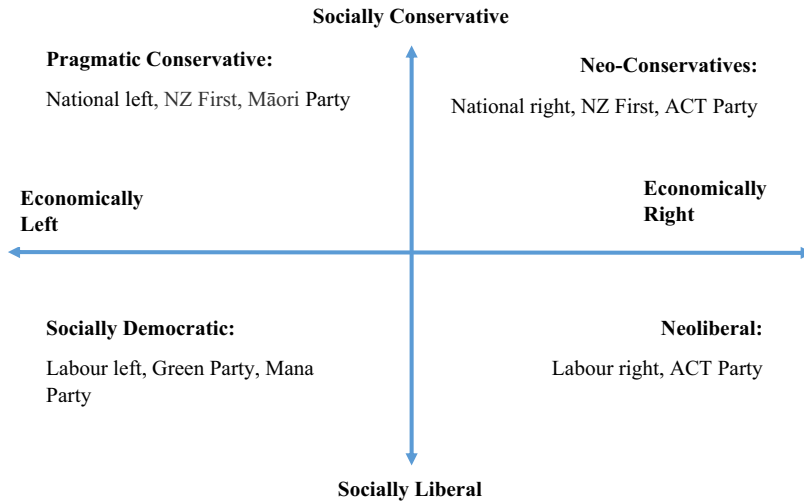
Socially Conservative

Pragmatic Conservative:

National left, NZ First, Māori Party

Neo-Conservatives:

National right, NZ First, ACT Party

Economically Left

Economically Right

Socially Democratic:

Labour left, Green Party, Mana Party

Neoliberal:

Labour right, ACT Party

Socially Liberal